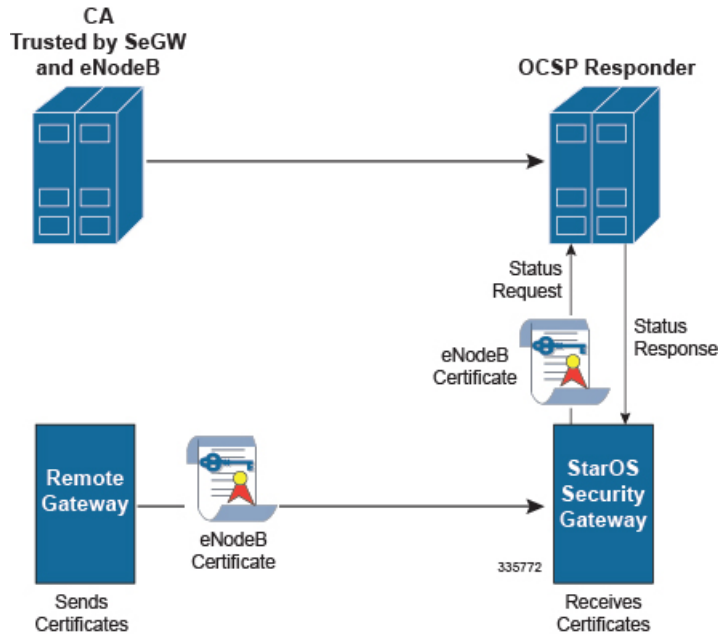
CA
Trusted by SeGW and eNodeB

OCSP Responder

Status Request

Status Response

eNodeB Certificate

Remote Gateway

eNodeB Certificate

StarOS Security Gateway

335772

Sends Certificates

Receives Certificates